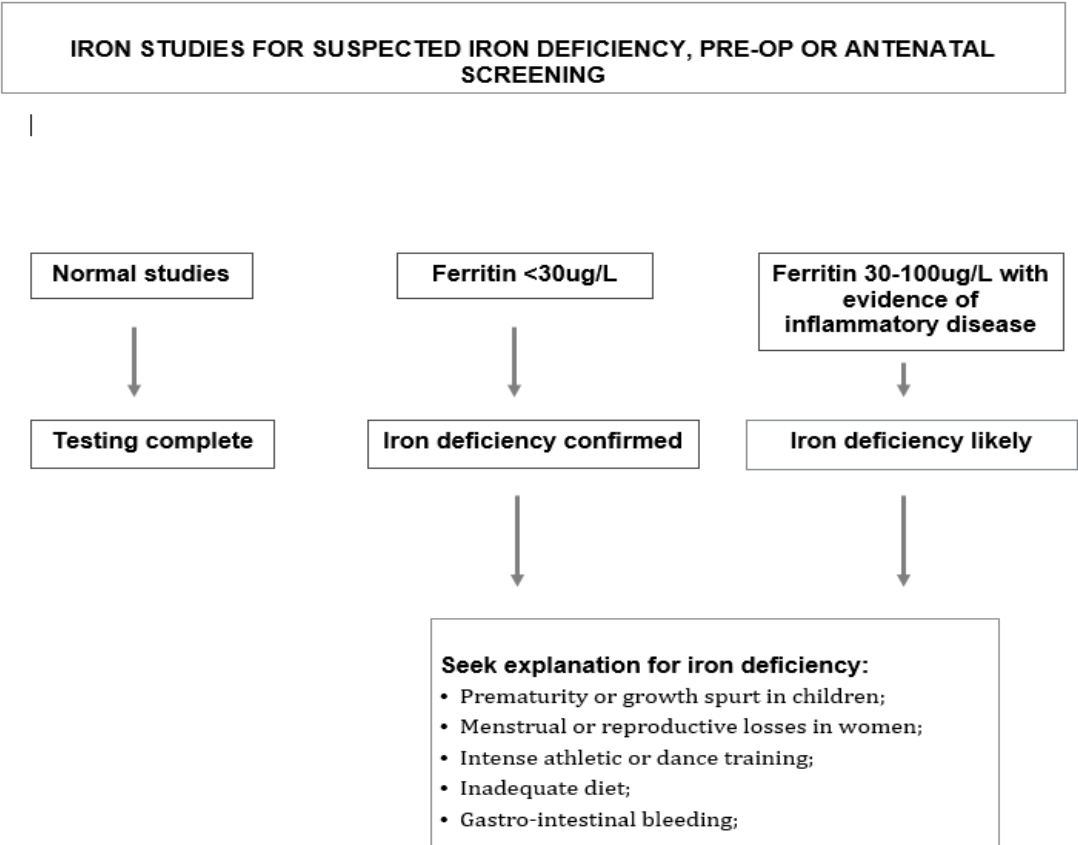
IRON STUDIES FOR SUSPECTED IRON DEFICIENCY, PRE-OP OR ANTENATAL SCREENING

Normal studies

Ferritin <30ug/L

Ferritin 30-100ug/L with evidence of inflammatory disease

Testing complete

Iron deficiency confirmed

Iron deficiency likely

Seek explanation for iron deficiency:
• Prematurity or growth spurt in children;
• Menstrual or reproductive losses in women;
• Intense athletic or dance training;
• Inadequate diet;
• Gastro-intestinal bleeding;